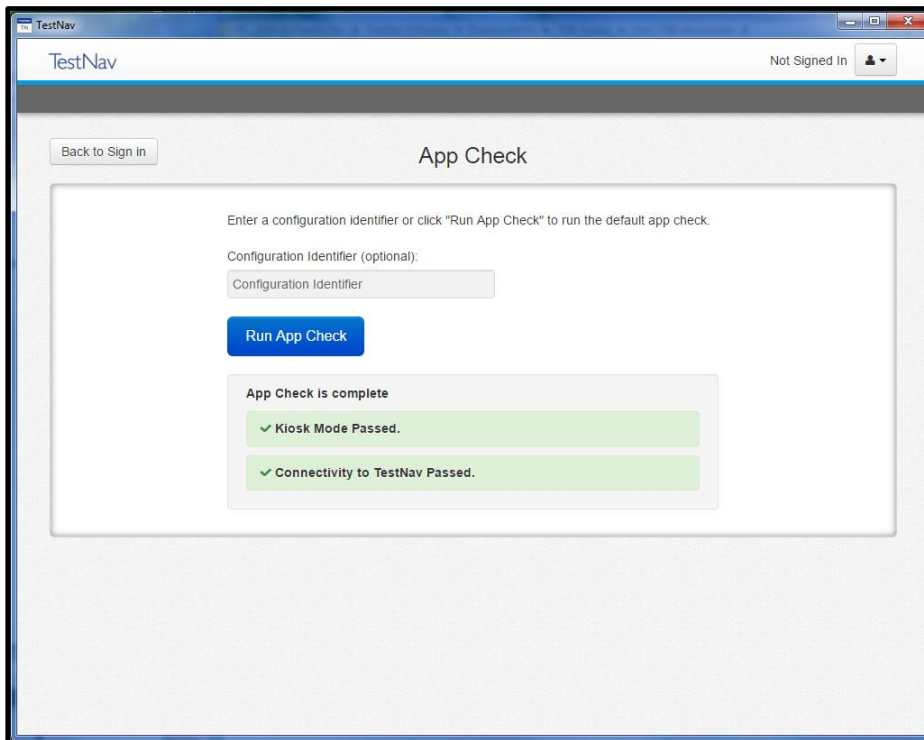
TestNav

TestNav

Not Signed In

Back to Sign in

App Check

Enter a configuration identifier or click "Run App Check" to run the default app check.

Configuration Identifier (optional):

Configuration Identifier

Run App Check

App Check is complete

✓ Kiosk Mode Passed.

✓ Connectivity to TestNav Passed.